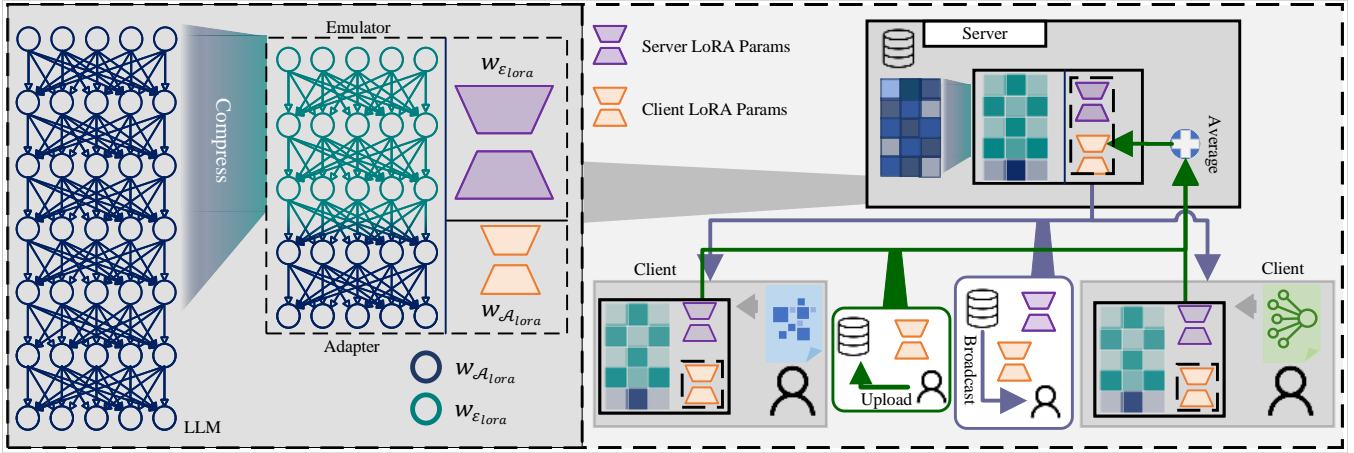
Emulator

Compress

$w_{\mathcal{E}_{lora}}$

$w_{\mathcal{A}_{lora}}$

Adapter

$w_{\mathcal{A}_{lora}}$

$w_{\mathcal{E}_{lora}}$

LLM

Server LoRA Params

Client LoRA Params

Server

Average

Client

Client

Upload

Broadcast